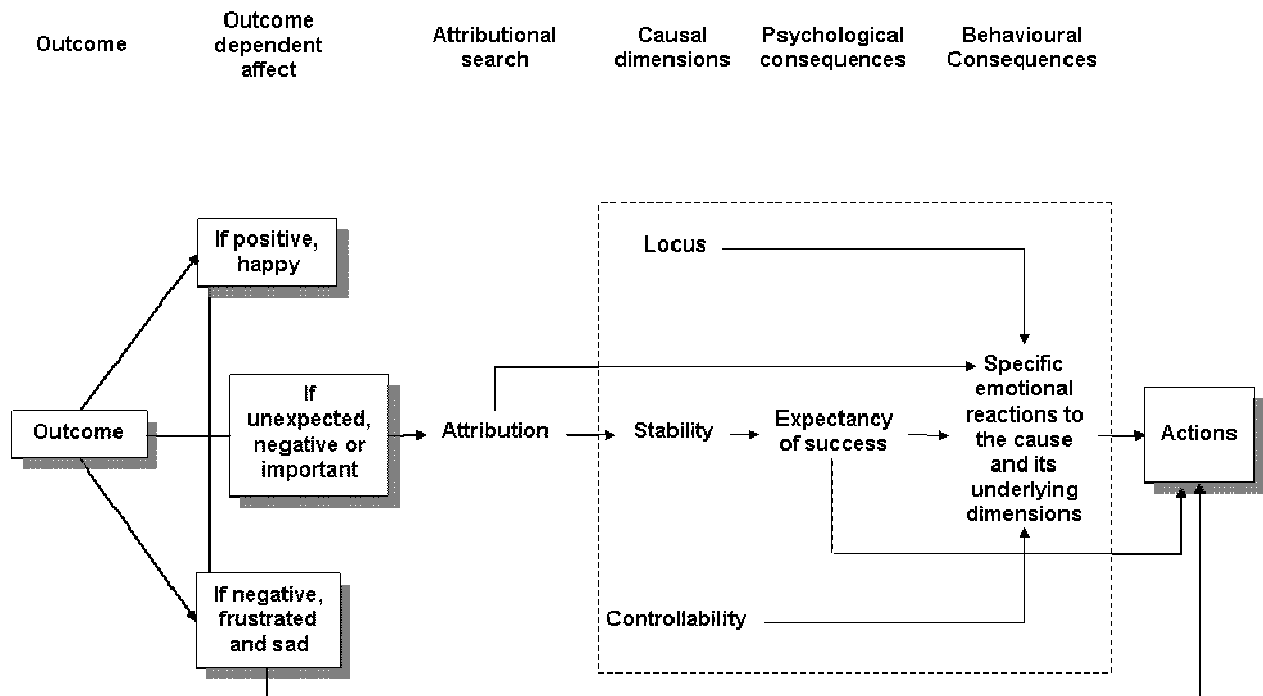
Outcome

Outcome dependent affect

Attributional search

Causal dimensions

Psychological consequences

Behavioural Consequences

If positive, happy

Locus

Specific emotional reactions to the cause and its underlying dimensions

Outcome

If unexpected, negative or important

Attribution

Stability

Expectancy of success

Actions

If negative, frustrated and sad

Controllability